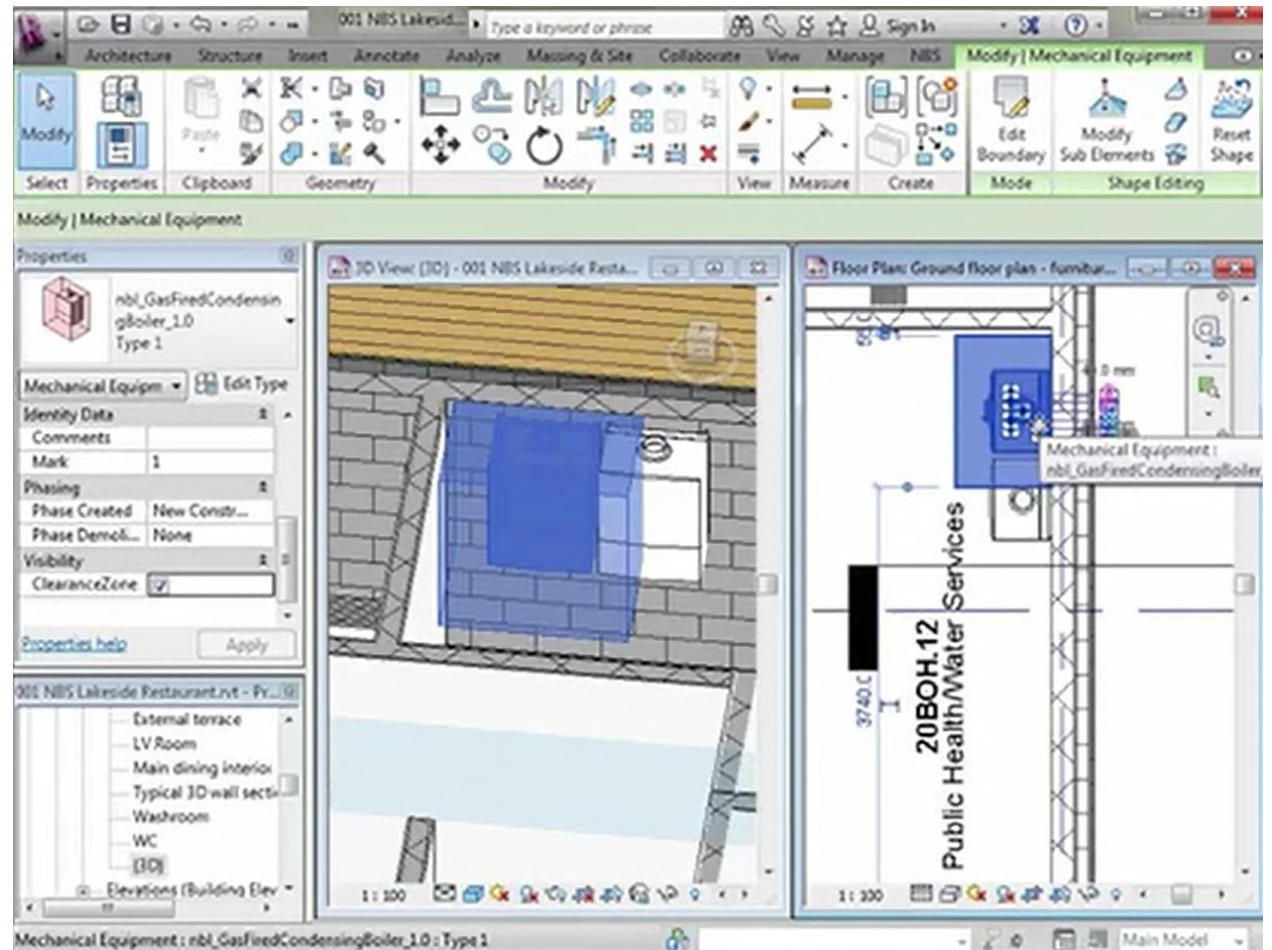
001 NBS Lakesid...
Type a keyword or phrase
Sign In
Architecture Structure Insert Annotate Analyze Massing & Site Collaborate View Manage NBS Modify | Mechanical Equipment
Modify
Paste
Edit Boundary
Modify Sub Elements
Reset Shape
Select Properties Clipboard Geometry Modify View Measure Create Mode Shape Editing
Modify | Mechanical Equipment

Properties
nbl_GasFiredCondensingBoiler_1.0
Type 1
Mechanical Equipm
Edit Type

| Identity Data | |
|---|---|
| Comments | |
| Mark | 1 |
| Phasing | |
| Phase Created | New Constr... |
| Phase Demoli... | None |
| Visibility | |
| ClearanceZone | ☑ |

Properties help
Apply

001 NBS Lakeside Restaurant.rvt - Pr...
External terrace
LV Room
Main dining interior
Typical 3D wall secti
Washroom
WC
{3D}
Elevations (Building Elev

3D View: {3D} - 001 NBS Lakeside Resta...
1 : 100

Floor Plan: Ground floor plan - furnitur...
0 mm
Mechanical Equipment : nbl_GasFiredCondensingBoiler
3740.0
20BOH.12
Public Health/Water Services
1 : 100

Mechanical Equipment : nbl_GasFiredCondensingBoiler_1.0 : Type 1
Main Model